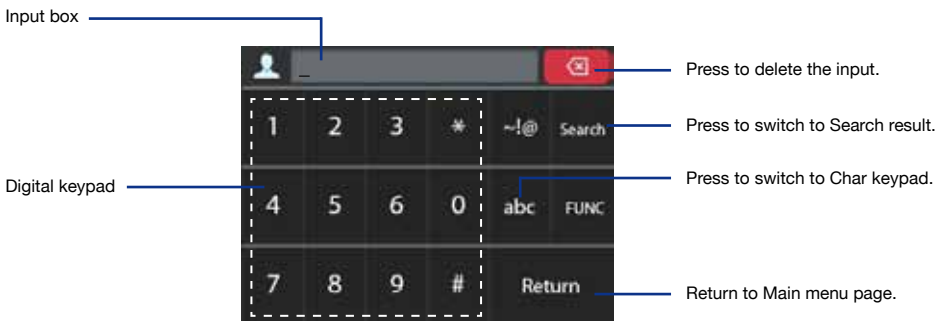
Input box

_

Press to delete the input.

| 1 | 2 | 3 | * | ~!@ | Search |
|---|---|---|---|---|---|
| 4 | 5 | 6 | 0 | abc | FUNC |
| 7 | 8 | 9 | # | Return | |

Press to switch to Search result.

Digital keypad

Press to switch to Char keypad.

Return to Main menu page.